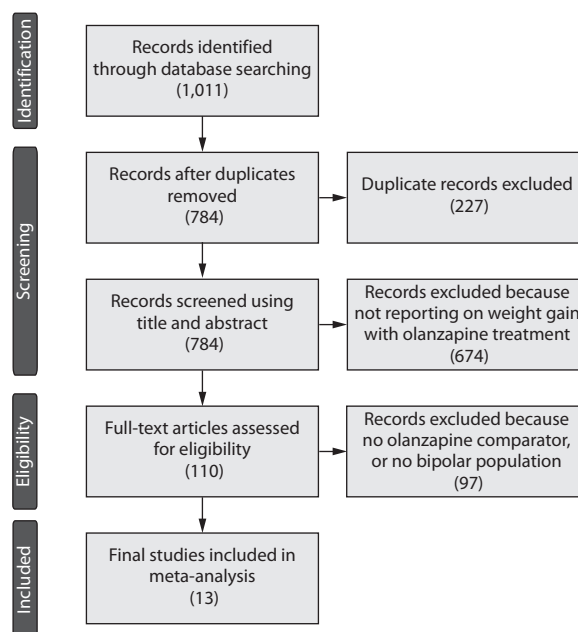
Identification

Records identified through database searching (1,011)

Screening

Records after duplicates removed (784)

Duplicate records excluded (227)

Records screened using title and abstract (784)

Records excluded because not reporting on weight gain with olanzapine treatment (674)

Eligibility

Full-text articles assessed for eligibility (110)

Records excluded because no olanzapine comparator, or no bipolar population (97)

Included

Final studies included in meta-analysis (13)